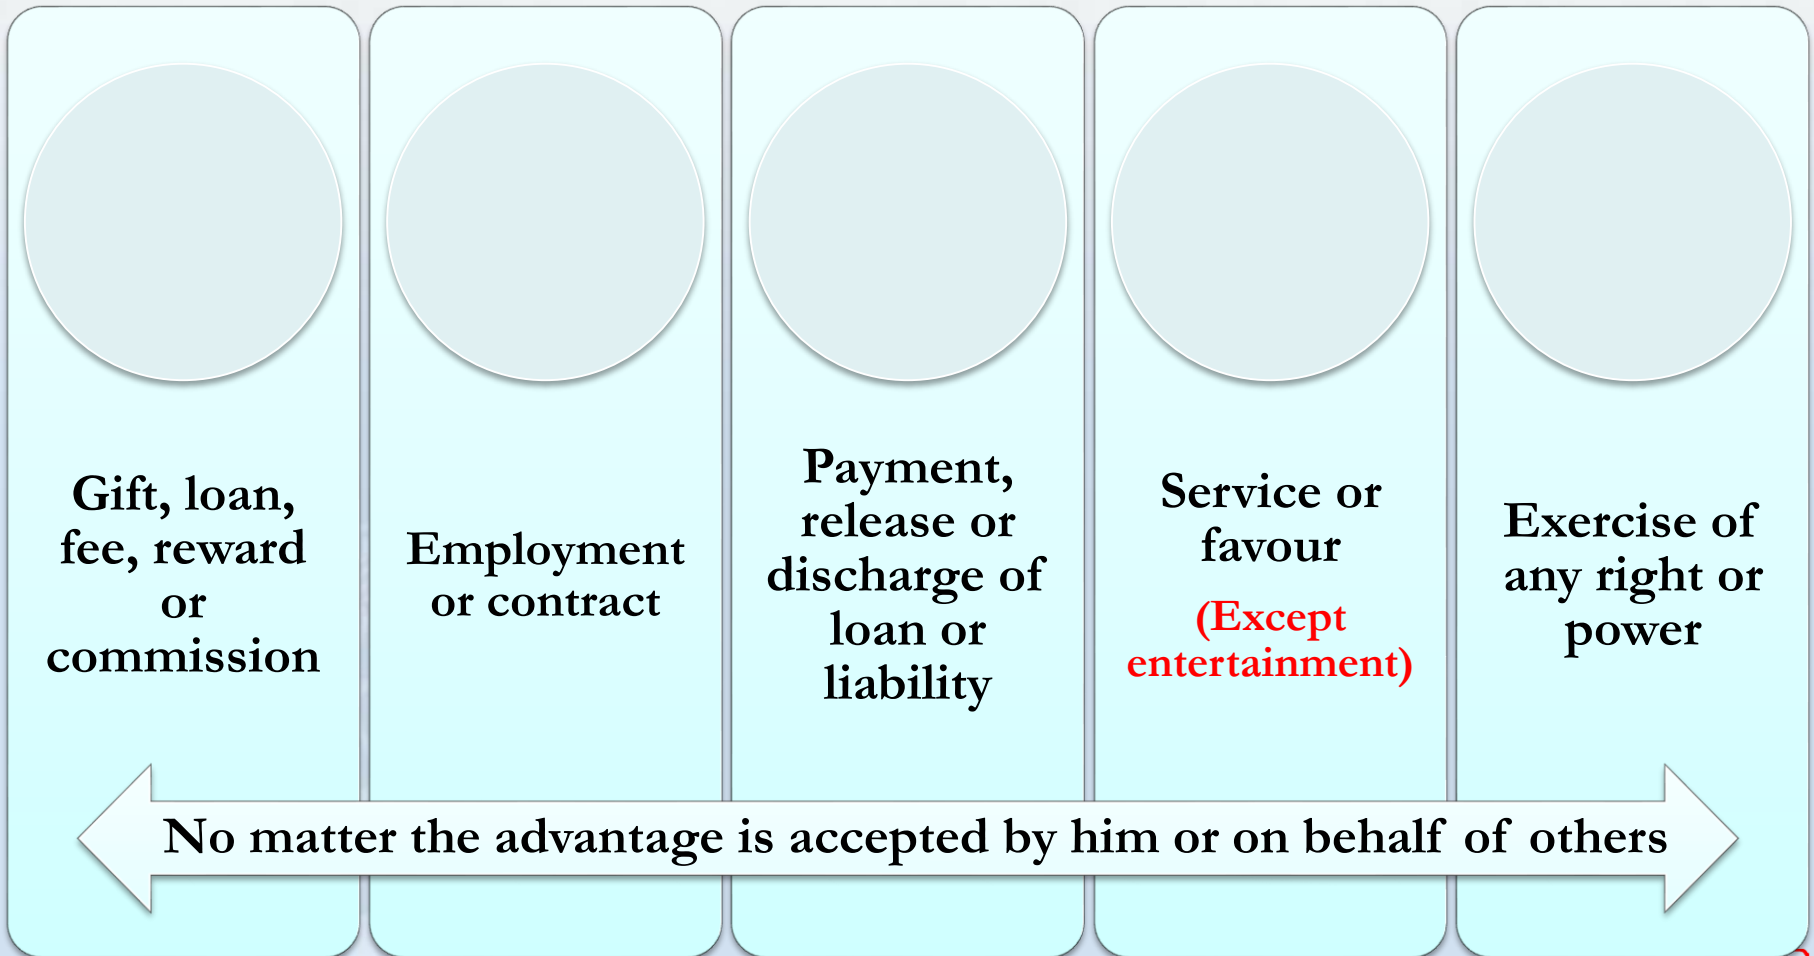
Gift, loan, fee, reward or commission

Employment or contract

Payment, release or discharge of loan or liability

Service or favour

(Except entertainment)

Exercise of any right or power

No matter the advantage is accepted by him or on behalf of others